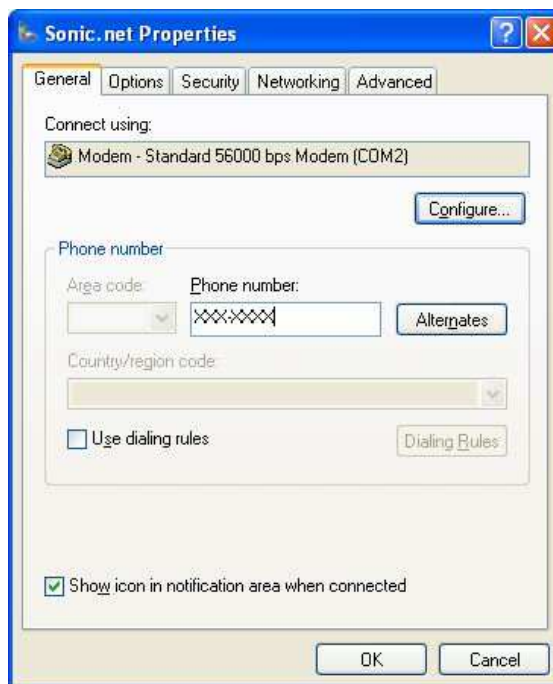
Sonic.net Properties

General Options Security Networking Advanced

Connect using:

Modem - Standard 56000 bps Modem (COM2)

Configure...

Phone number

Area code:

Phone number:

XXX-XXXX

Alternates

Country/region code:

Use dialing rules

Dialing Rules

Show icon in notification area when connected

OK

Cancel